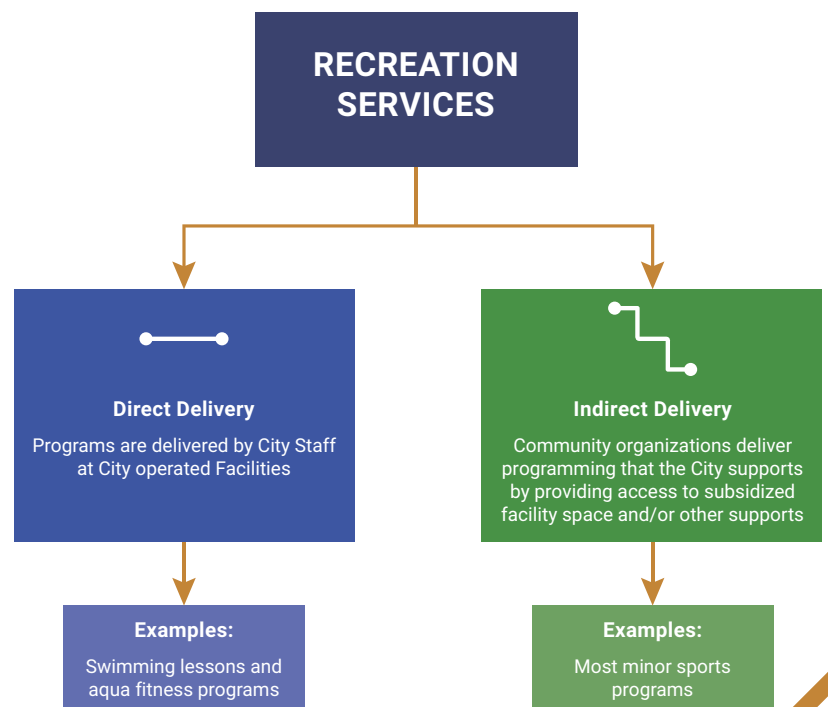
RECREATION SERVICES

Direct Delivery

Programs are delivered by City Staff at City operated Facilities

Indirect Delivery

Community organizations deliver programming that the City supports by providing access to subsidized facility space and/or other supports

Examples:

Swimming lessons and aqua fitness programs

Examples:

Most minor sports programs